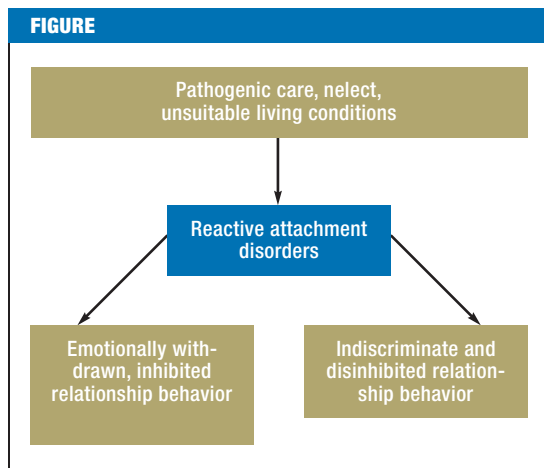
FIGURE

Pathogenic care, nelect, unsuitable living conditions

Reactive attachment disorders

Emotionally withdrawn, inhibited relationship behavior

Indiscriminate and disinhibited relationship behavior